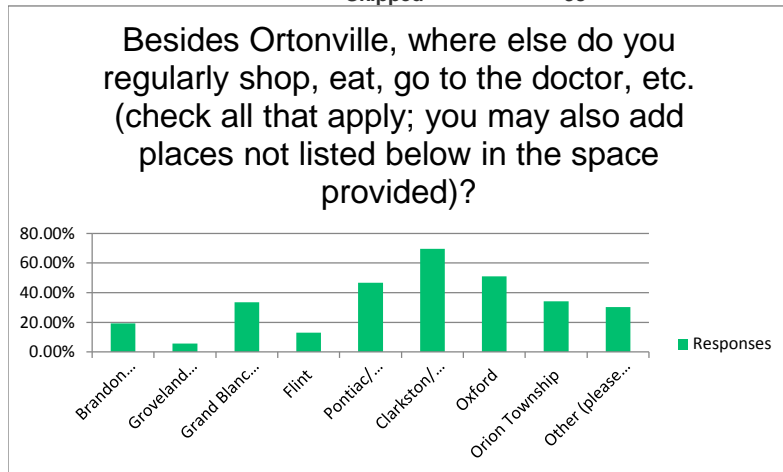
Besides Ortonville, where else do you regularly shop, eat, go to the doctor, etc. (check all that apply; you may also add places not listed below in the space provided)?

80.00%
60.00%
40.00%
20.00%
0.00%

Brandon...
Groveland...
Grand Blanc...
Flint
Pontiac/...
Clarkston/...
Oxford
Orion Township
Other (please...

Responses